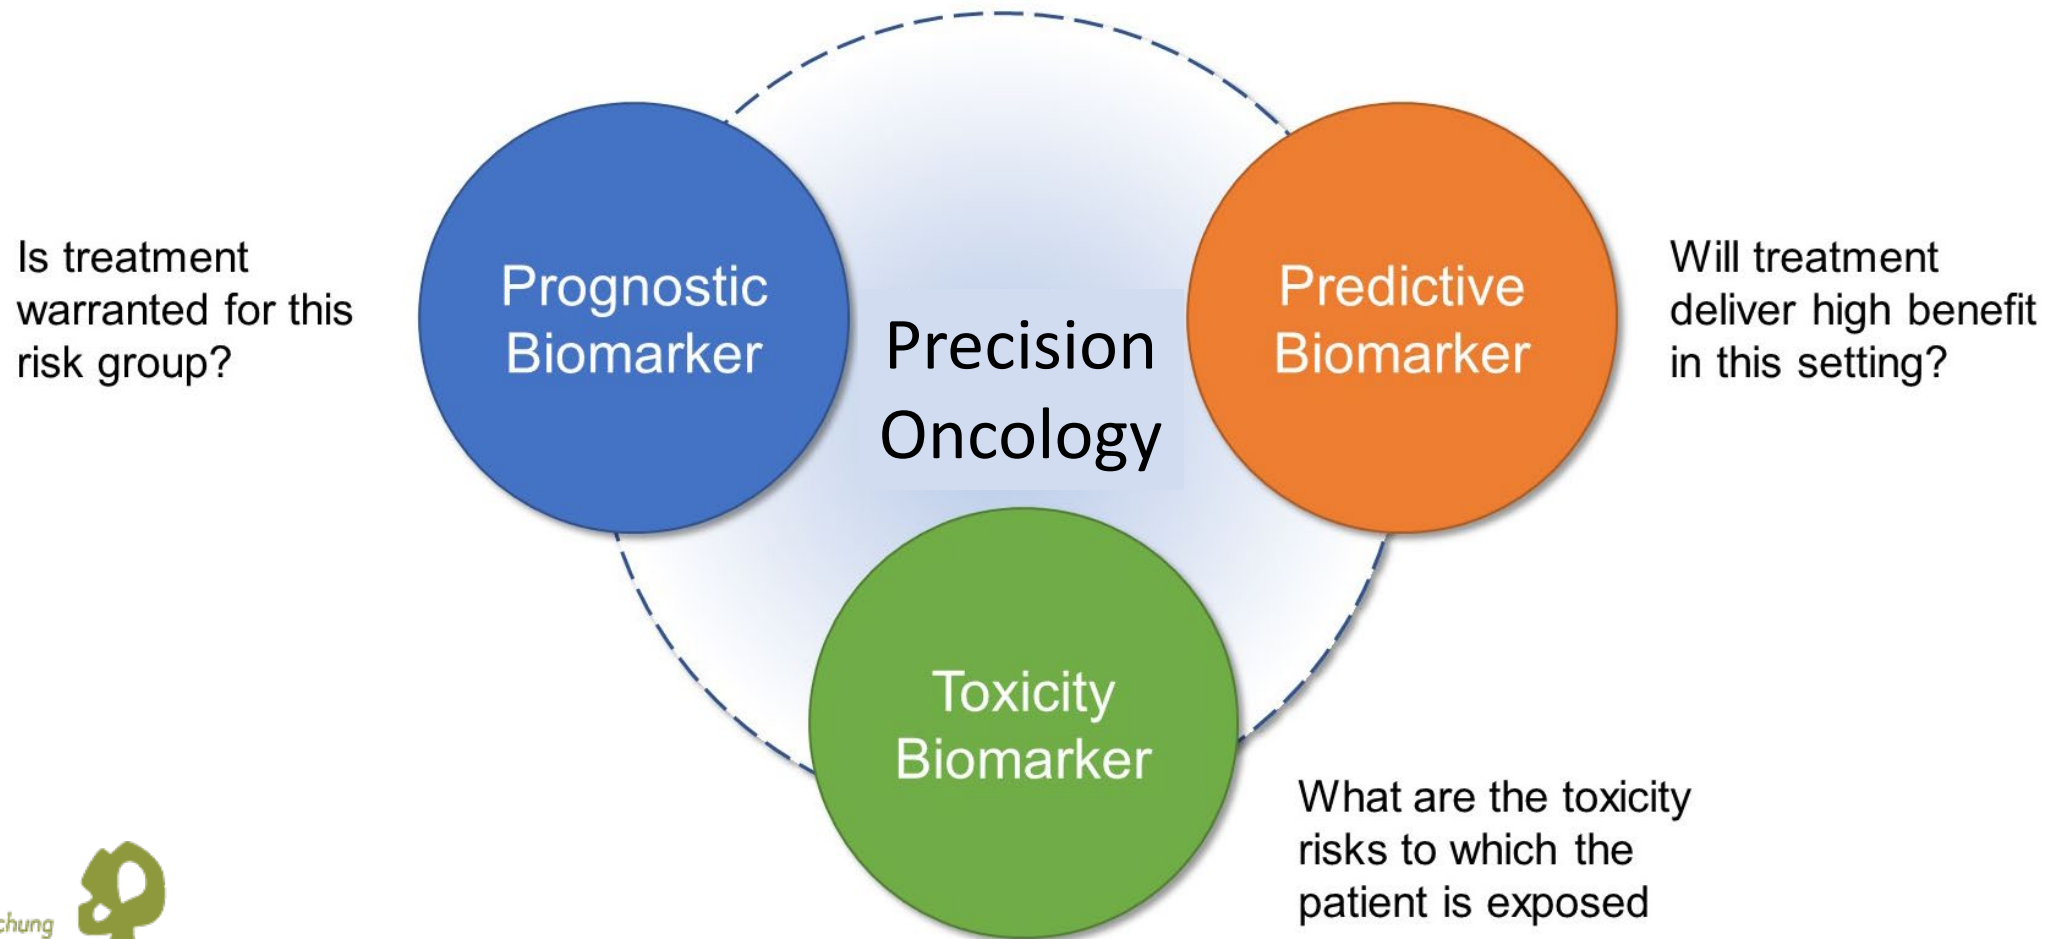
Is treatment warranted for this risk group?

Prognostic Biomarker

Precision Oncology

Predictive Biomarker

Will treatment deliver high benefit in this setting?

Toxicity Biomarker

What are the toxicity risks to which the patient is exposed

chung